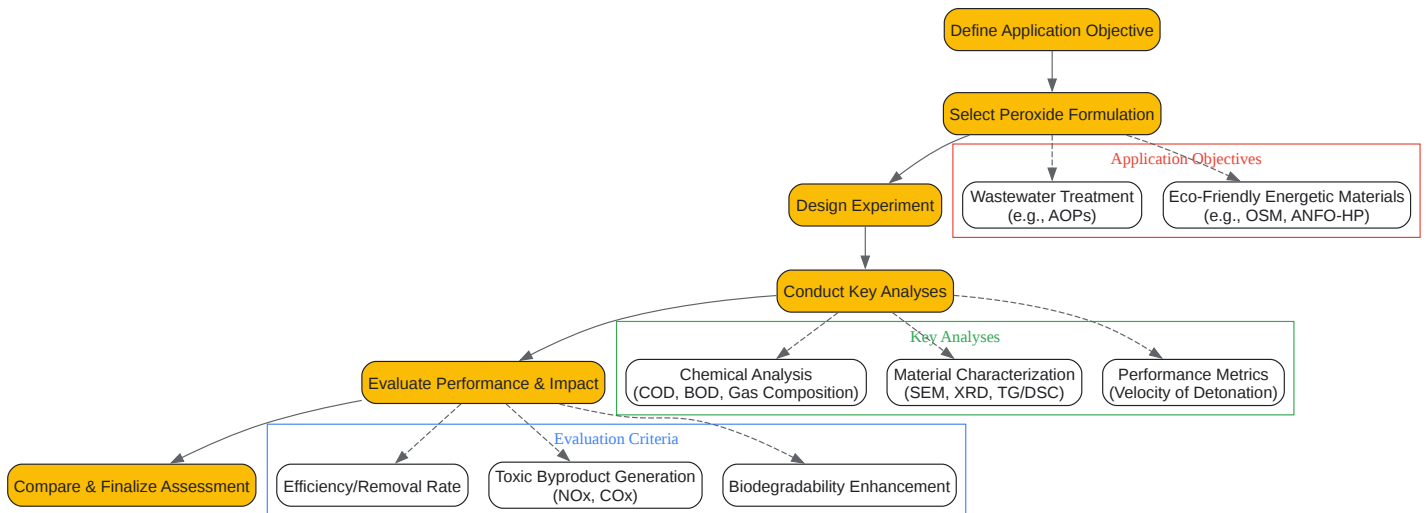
Define Application Objective

Select Peroxide Formulation

Application Objectives

Wastewater Treatment (e.g., AOPs)

Eco-Friendly Energetic Materials (e.g., OSM, ANFO-HP)

Design Experiment

Conduct Key Analyses

Key Analyses

Chemical Analysis (COD, BOD, Gas Composition)

Material Characterization (SEM, XRD, TG/DSC)

Performance Metrics (Velocity of Detonation)

Evaluate Performance & Impact

Evaluation Criteria

Compare & Finalize Assessment

Efficiency/Removal Rate

Toxic Byproduct Generation (NOx, COx)

Biodegradability Enhancement